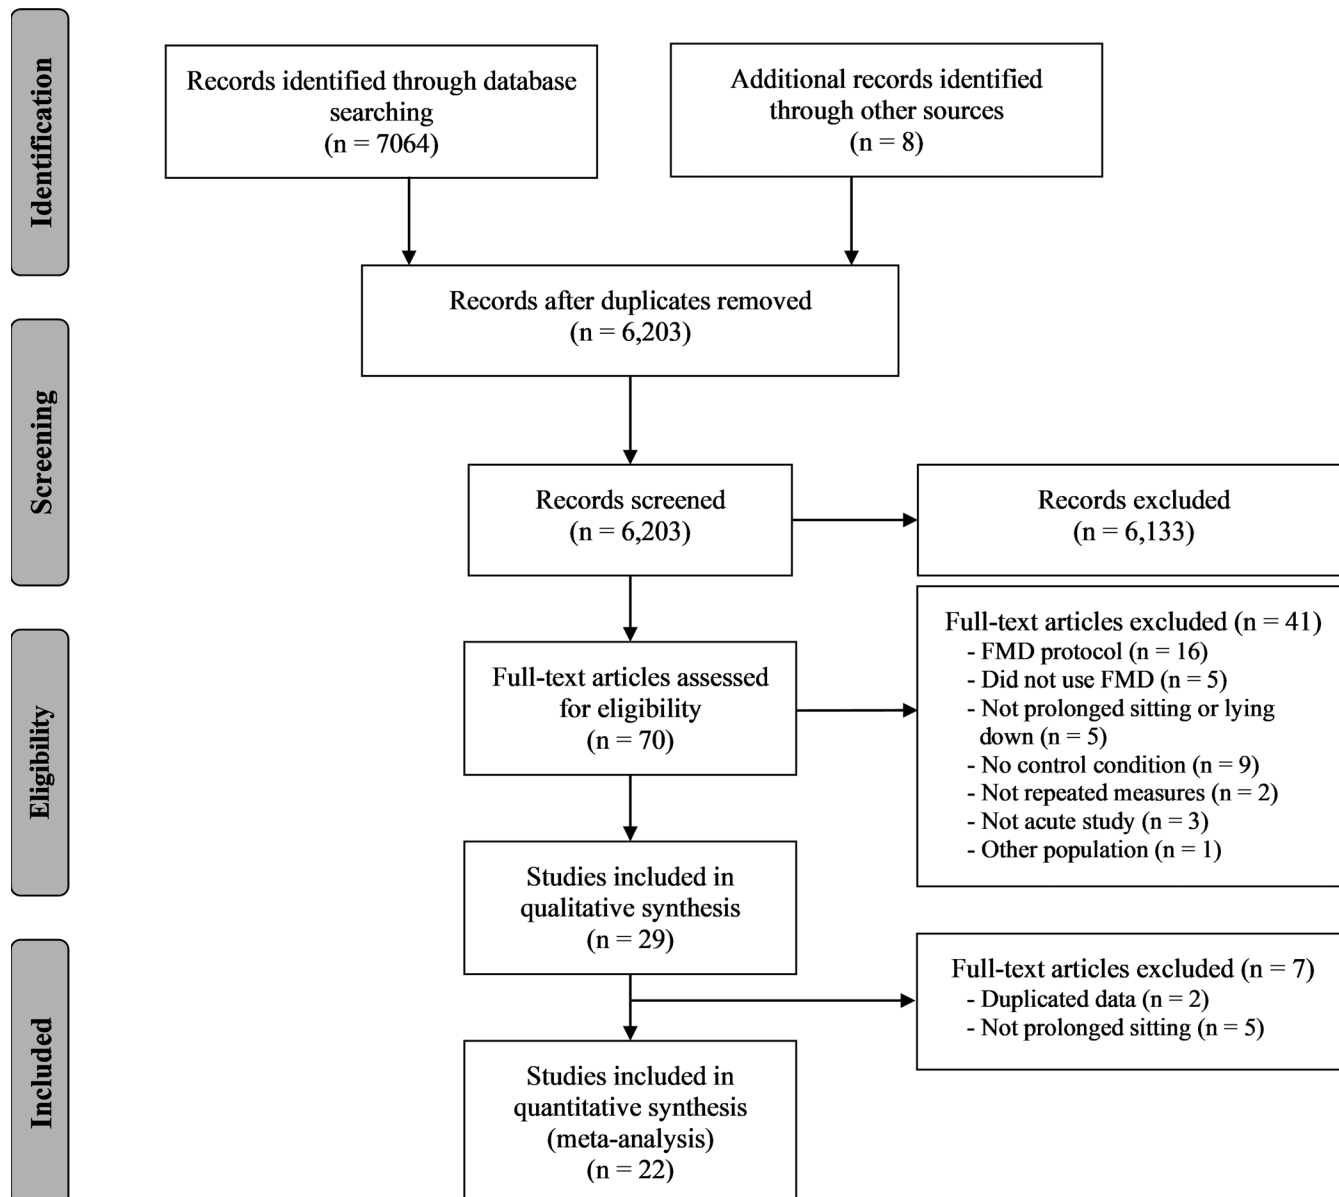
Identification

Records identified through database searching
(n = 7064)

Additional records identified through other sources
(n = 8)

Records after duplicates removed
(n = 6,203)

Screening

Records screened
(n = 6,203)

Records excluded
(n = 6,133)

Eligibility

Full-text articles assessed for eligibility
(n = 70)

Full-text articles excluded (n = 41)
- FMD protocol (n = 16)
- Did not use FMD (n = 5)
- Not prolonged sitting or lying down (n = 5)
- No control condition (n = 9)
- Not repeated measures (n = 2)
- Not acute study (n = 3)
- Other population (n = 1)

Studies included in qualitative synthesis
(n = 29)

Full-text articles excluded (n = 7)
- Duplicated data (n = 2)
- Not prolonged sitting (n = 5)

Included

Studies included in quantitative synthesis
(meta-analysis)
(n = 22)